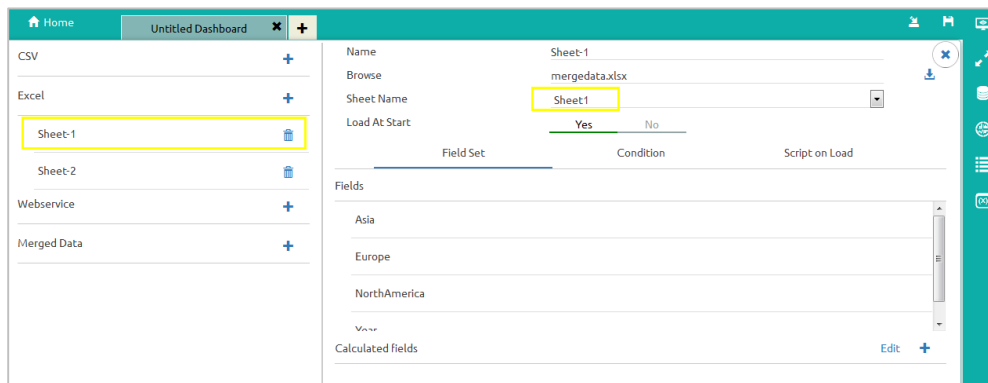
Home
Untitled Dashboard
CSV
Excel
Sheet-1
Sheet-2
Webservice
Merged Data
Name Sheet-1
Browse mergedata.xlsx
Sheet Name Sheet1
Load At Start Yes No
Field Set
Condition
Script on Load
Fields
Asia
Europe
NorthAmerica
Year
Calculated fields
Edit